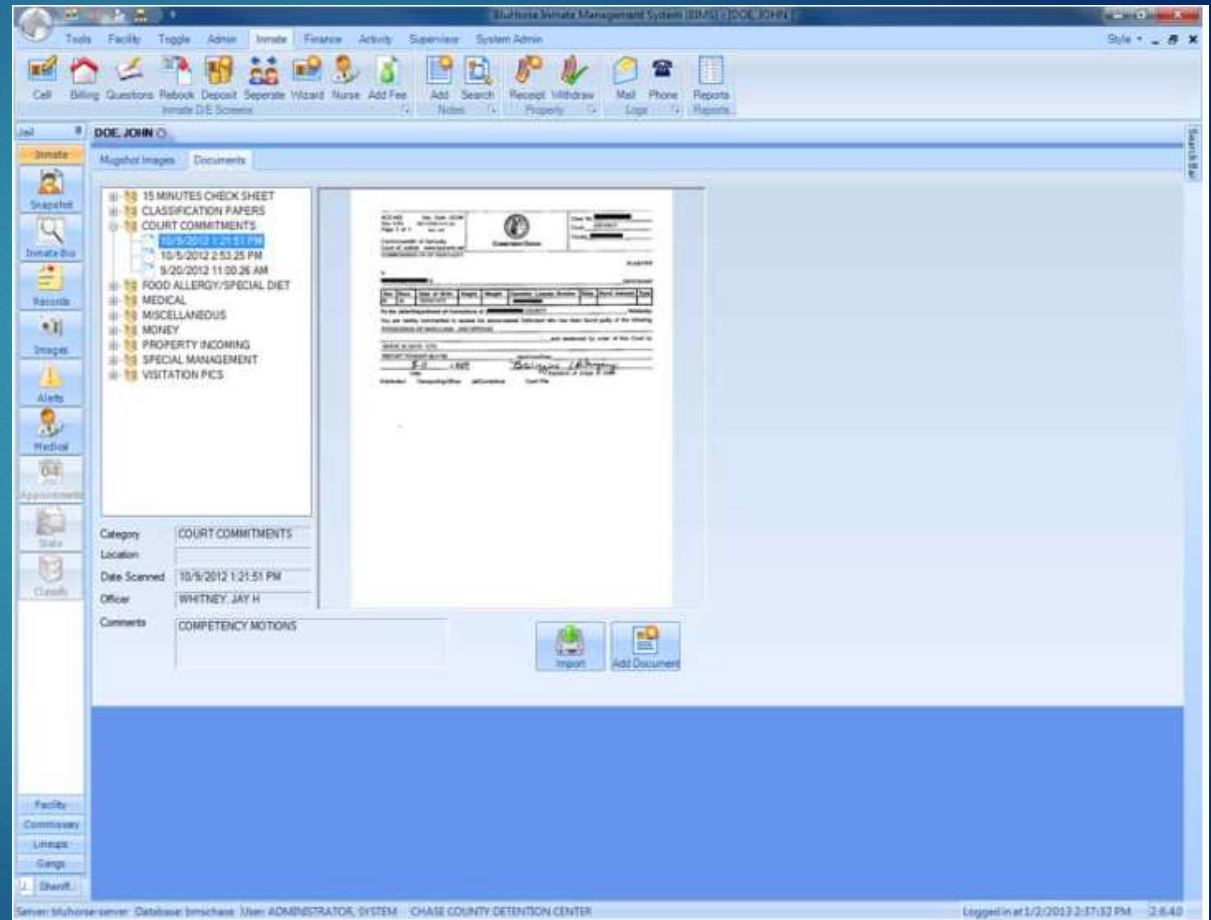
BluHorse Inmate Management System (BIMS) - DOE, JOHN

Tools Facility Toggle Admin Inmate Finance Activity Supervisor System Admin

Style

Cell Billing Questions Rebook Deposit Seperate Wizard Nurse Add Fee
Inmate D/E Screens

Add Search
Notes

Receipt Withdraw
Property

Mail Phone
Logs

Reports
Reports

Jail

Inmate
Snapshot
Inmate Bio
Records
Images
Alerts
Medical
Appointments
Stats
Classific

Facility
Commissary
Lineups
Gangs
Sheriff

DOE, JOHN

Mugshot Images Documents

15 MINUTES CHECK SHEET
CLASSIFICATION PAPERS
COURT COMMITMENTS
10/9/2012 1:21:51 PM
10/5/2012 2:53:25 PM
9/20/2012 11:00:26 AM
FOOD ALLERGY/SPECIAL DIET
MEDICAL
MISCELLANEOUS
MONEY
PROPERTY INCOMING
SPECIAL MANAGEMENT
VISITATION PICS

Category COURT COMMITMENTS
Location
Date Scanned 10/9/2012 1:21:51 PM
Officer WHITNEY, JAY H
Comments COMPETENCY MOTIONS

Import
Add Document

Search Bar

Server: bluhorse-server Database: bimschase User: ADMINISTRATOR, SYSTEM CHASE COUNTY DETENTION CENTER
Logged in at 1/2/2013 2:37:32 PM 2.6.4.0